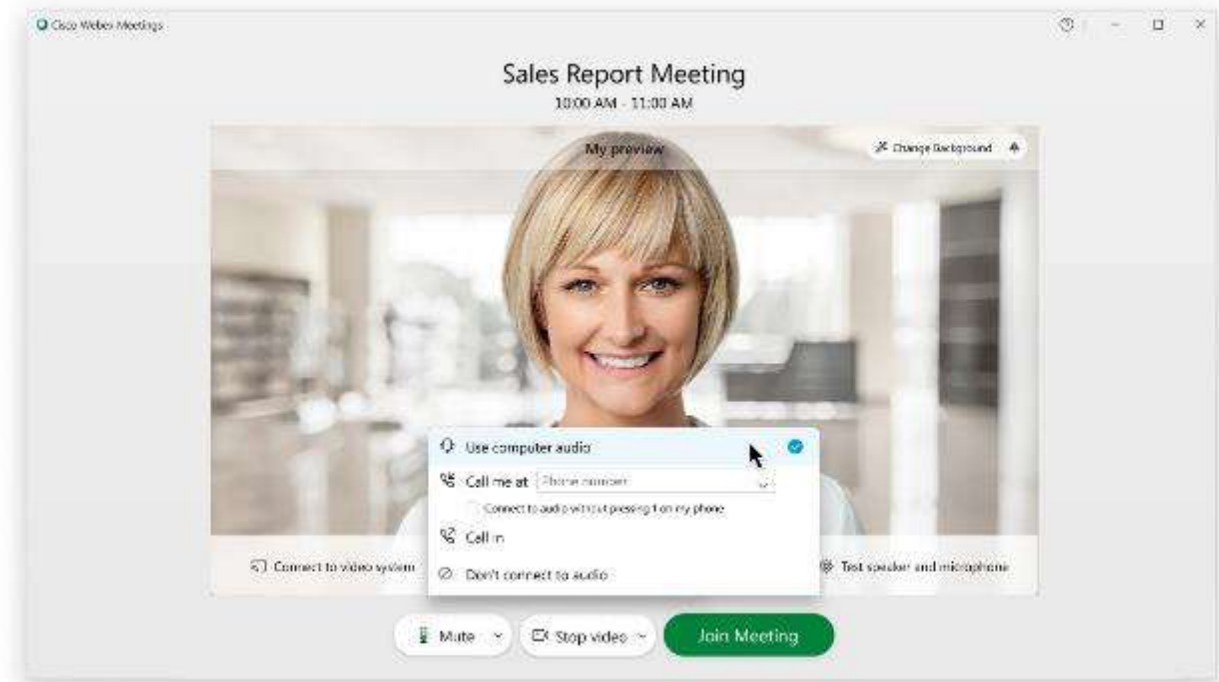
Cisco Webex Meetings

Sales Report Meeting
10:00 AM - 11:00 AM

My preview

Change Background

Use computer audio

Call me at Phone number

Connect to audio without pressing 1 on my phone

Call in

Don't connect to audio

Connect to video system

Test speaker and microphone

Mute

Stop video

Join Meeting